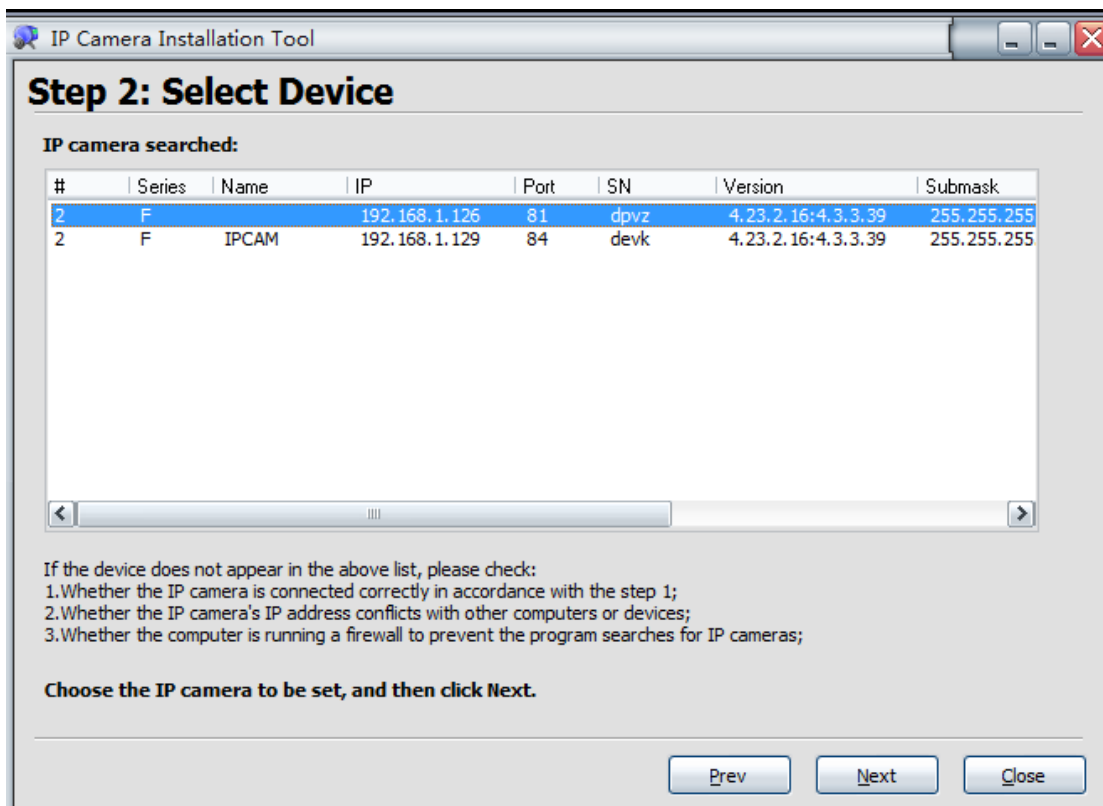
IP Camera Installation Tool

Step 2: Select Device

IP camera searched:

| # | Series | Name | IP | Port | SN | Version | Submask |
|---|---|---|---|---|---|---|---|
| 2 | F | | 192.168.1.126 | 81 | dpvz | 4.23.2.16:4.3.3.39 | 255.255.255 |
| 2 | F | IPCAM | 192.168.1.129 | 84 | devk | 4.23.2.16:4.3.3.39 | 255.255.255 |

If the device does not appear in the above list, please check:
1.Whether the IP camera is connected correctly in accordance with the step 1;
2.Whether the IP camera's IP address conflicts with other computers or devices;
3.Whether the computer is running a firewall to prevent the program searches for IP cameras;

Choose the IP camera to be set, and then click Next.

Prev Next Close